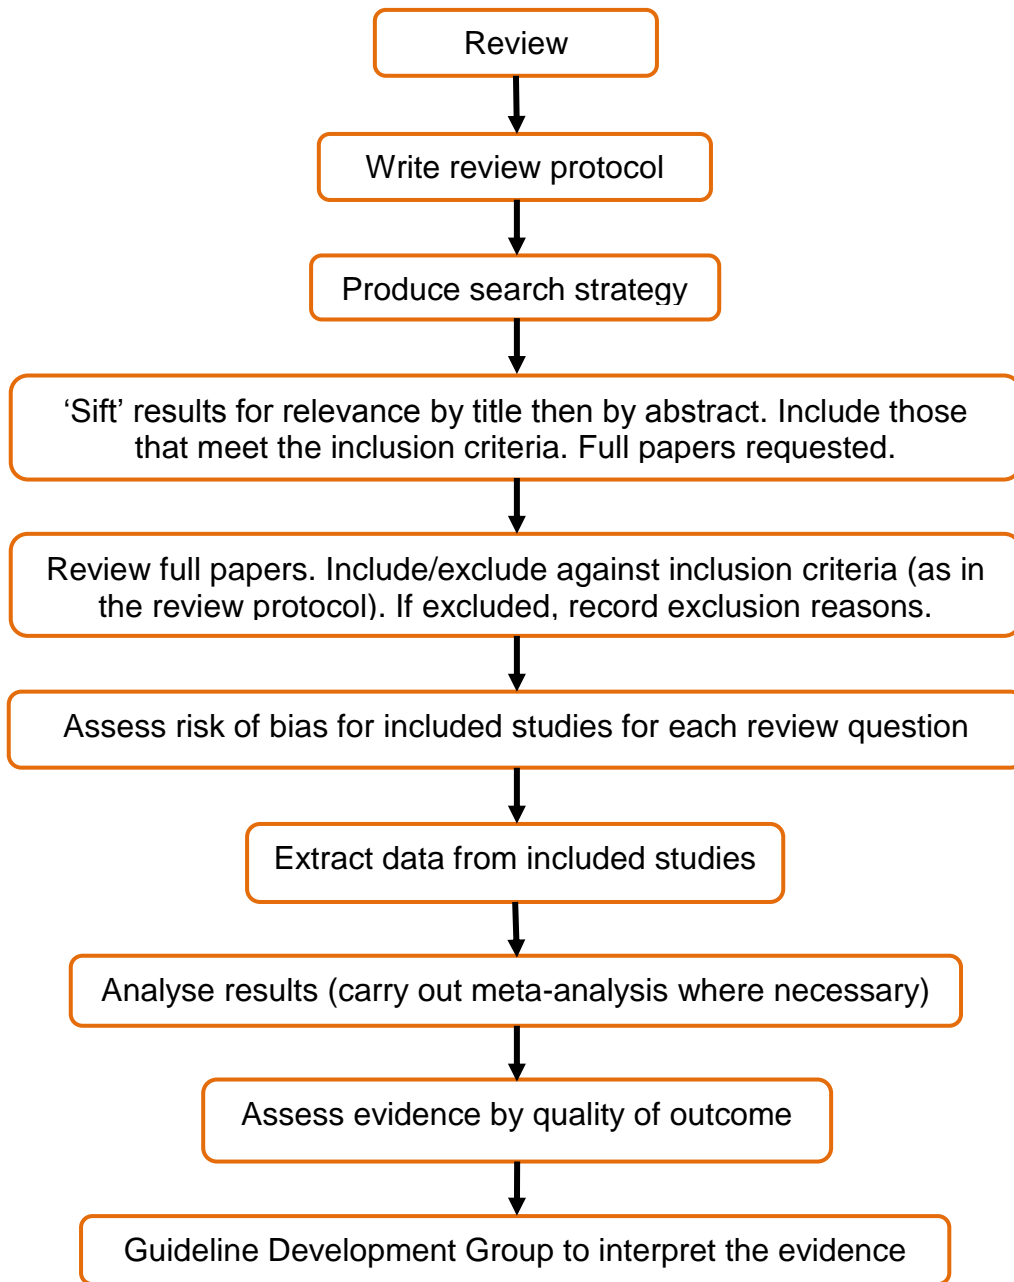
Review

Write review protocol

Produce search strategy

‘Sift’ results for relevance by title then by abstract. Include those that meet the inclusion criteria. Full papers requested.

Review full papers. Include/exclude against inclusion criteria (as in the review protocol). If excluded, record exclusion reasons.

Assess risk of bias for included studies for each review question

Extract data from included studies

Analyse results (carry out meta-analysis where necessary)

Assess evidence by quality of outcome

Guideline Development Group to interpret the evidence